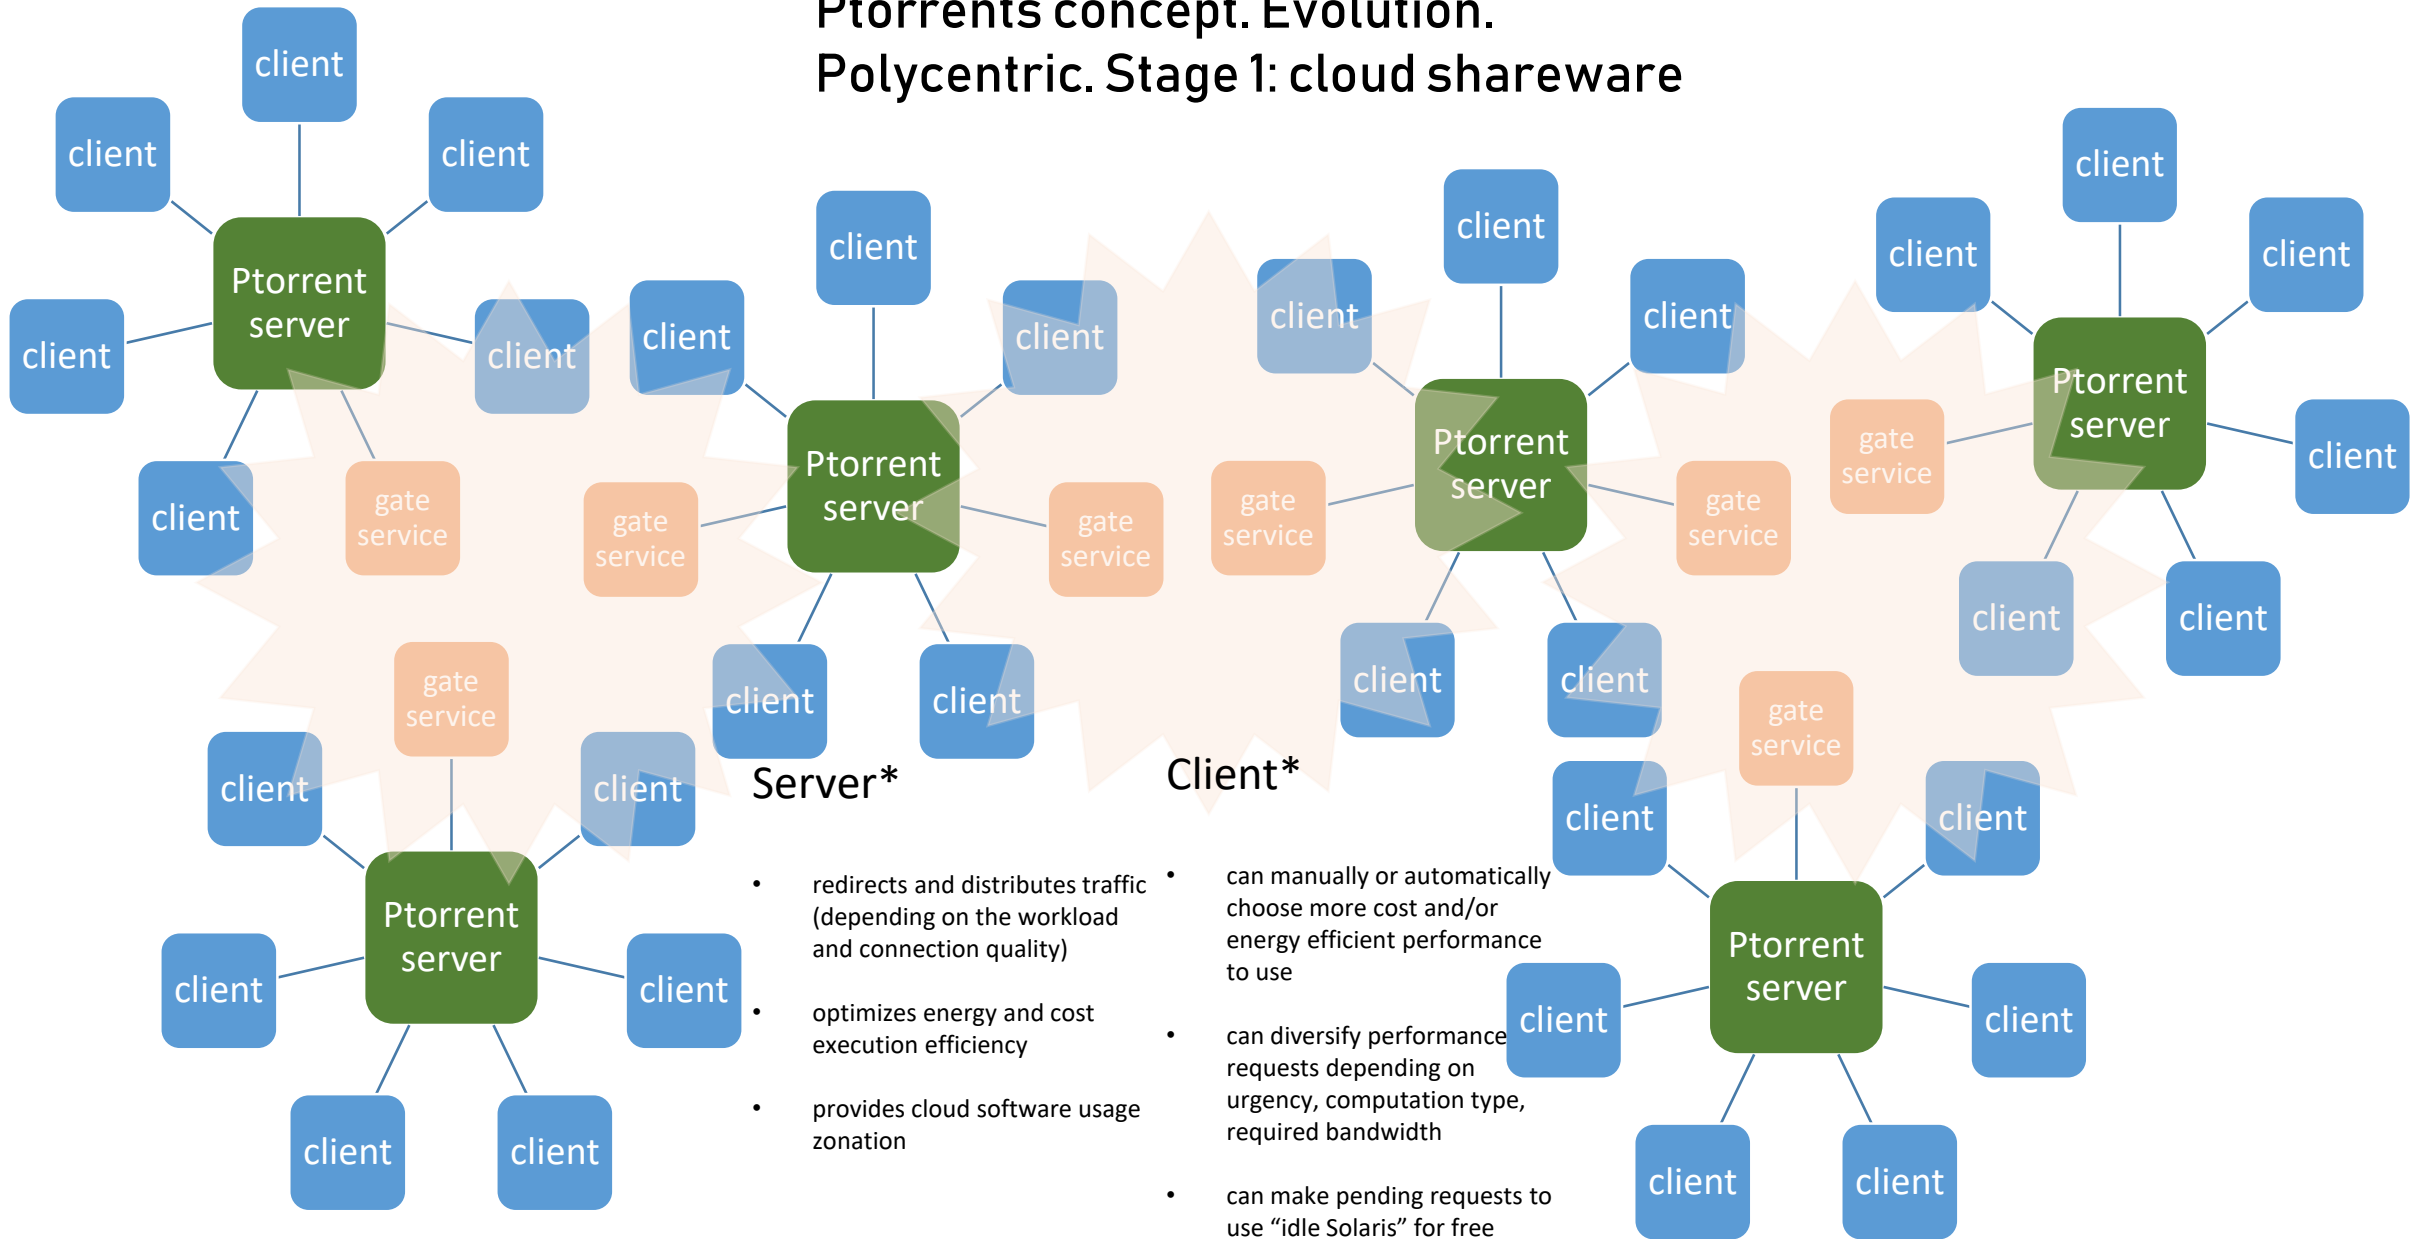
Ptorrents concept. Evolution.
Polycentric. Stage 1: cloud shareware

client
client
client
Ptorrent server
client
client
client
gate service

client
client
client
Ptorrent server
gate service
gate service
client
client

client
client
client
Ptorrent server
gate service
gate service
client
client

client
client
client
Ptorrent server
gate service
client
client
client

gate service
client
client
Ptorrent server
client
client
client
client

gate service
client
client
Ptorrent server
client
client
client
client

Server*

• redirects and distributes traffic (depending on the workload and connection quality)

• optimizes energy and cost execution efficiency

• provides cloud software usage zonation

Client*

• can manually or automatically choose more cost and/or energy efficient performance to use

• can diversify performance requests depending on urgency, computation type, required bandwidth

• can make pending requests to use “idle Solaris” for free